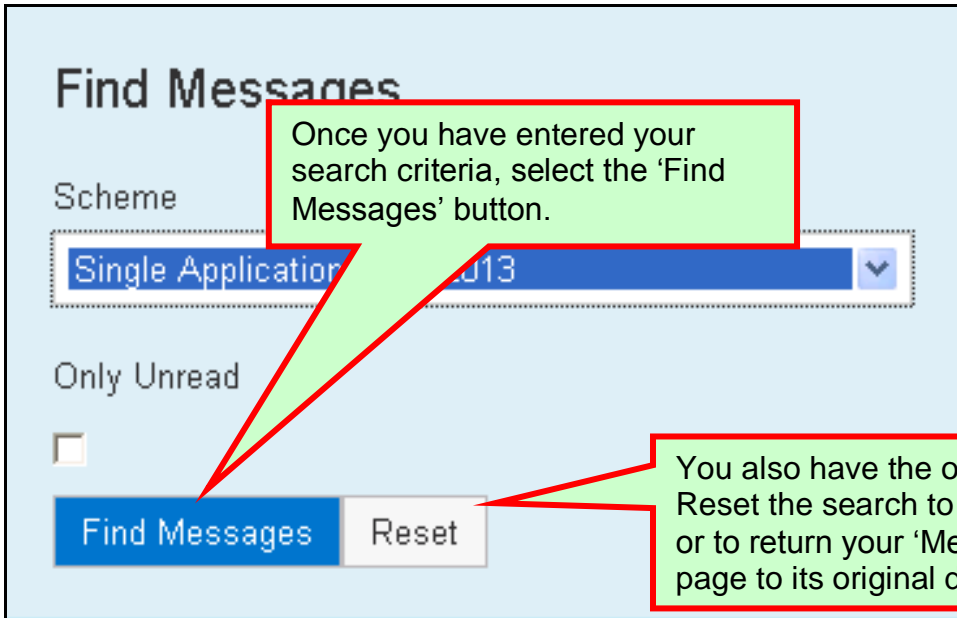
Find Messages

Once you have entered your search criteria, select the 'Find Messages' button.

Scheme

Single Application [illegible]013

Only Unread

Find Messages

Reset

You also have the o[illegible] Reset the search to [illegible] or to return your 'Me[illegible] page to its original c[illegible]